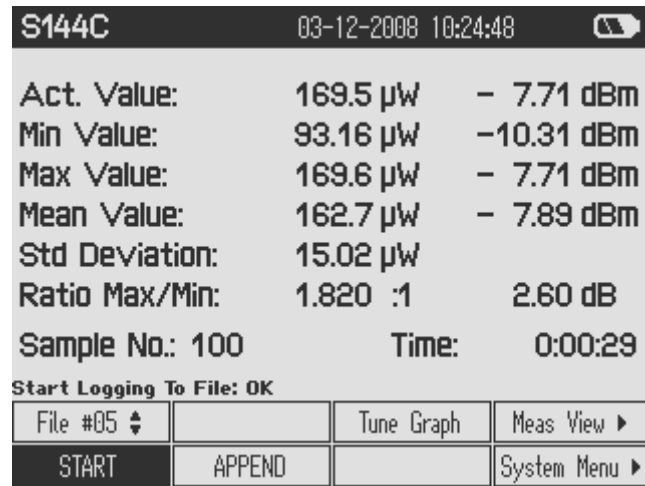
S144C 03-12-2008 10:24:48

Act. Value: 169.5 µW − 7.71 dBm
Min Value: 93.16 µW −10.31 dBm
Max Value: 169.6 µW − 7.71 dBm
Mean Value: 162.7 µW − 7.89 dBm
Std Deviation: 15.02 µW
Ratio Max/Min: 1.820 :1 2.60 dB
Sample No.: 100 Time: 0:00:29

Start Logging To File: OK

| File #05 ⬍ | | Tune Graph | Meas View ▸ |
|---|---|---|---|
| START | APPEND | | System Menu ▸ |